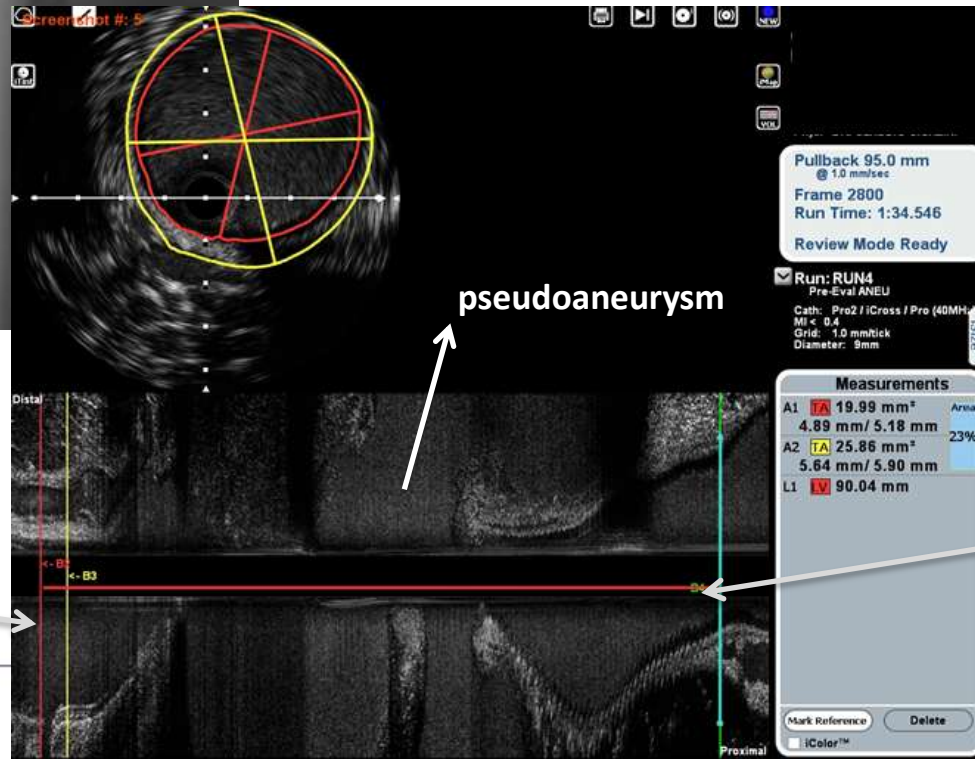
Screenshot #: 5

iTest

NEW

iMap

VH

Pullback 95.0 mm
@ 1.0 mm/sec
Frame 2800
Run Time: 1:34.546
Review Mode Ready

Run: RUN4
Pre-Eval ANEU
Cath: Pro2 / iCross / Pro (40MH
MI < 0.4
Grid: 1.0 mm/tick
Diameter: 9mm

pseudoaneurysm

Measurements
A1 TA 19.99 mm²
4.89 mm/ 5.18 mm
A2 TA 25.86 mm²
5.64 mm/ 5.90 mm
L1 LV 90.04 mm

Area
23%

Distal

<- B2
<- B3

B4

Mark Reference
Delete
iColor™

Proximal